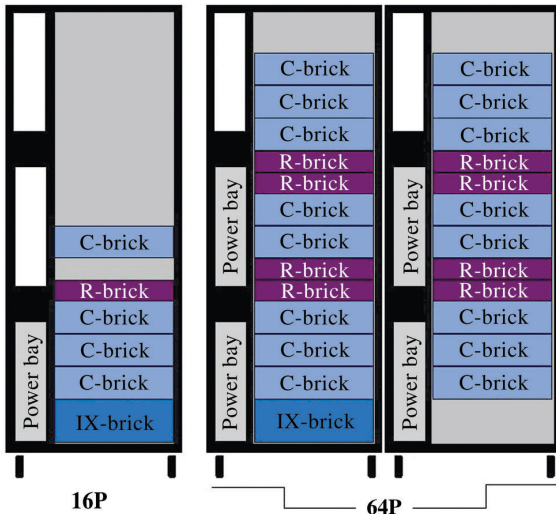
C-brick
R-brick
C-brick
C-brick
C-brick
IX-brick
Power bay

C-brick
C-brick
C-brick
R-brick
R-brick
C-brick
C-brick
R-brick
R-brick
C-brick
C-brick
C-brick
IX-brick
Power bay

C-brick
C-brick
C-brick
R-brick
R-brick
C-brick
C-brick
R-brick
R-brick
C-brick
C-brick
C-brick
Power bay
Power bay

16P

64P